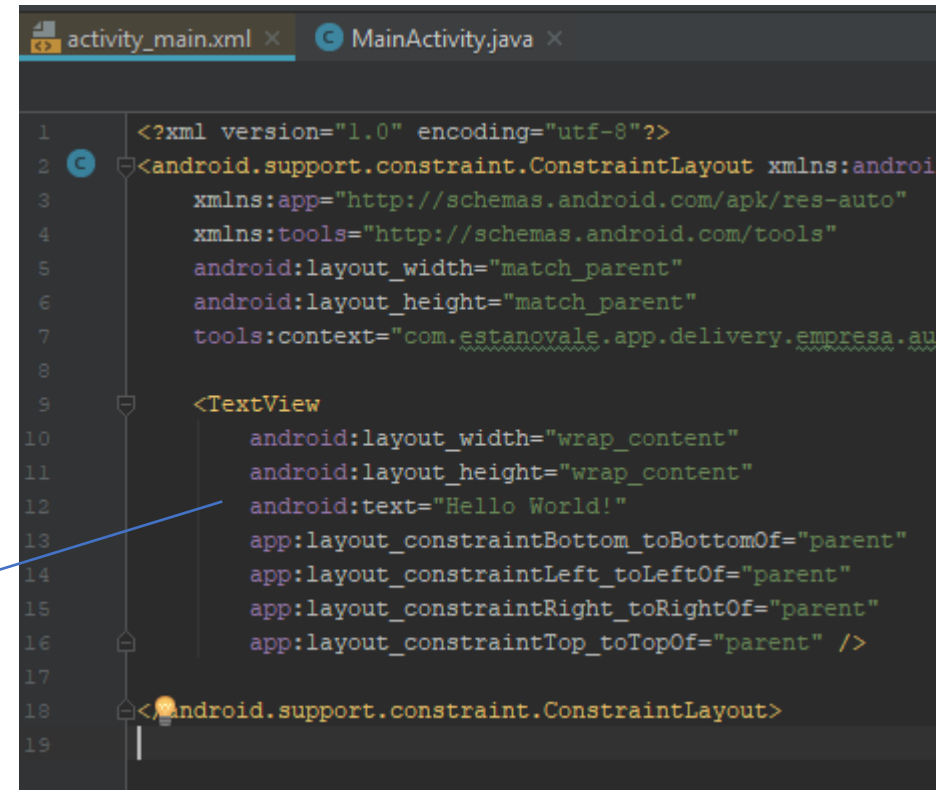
activity_main.xml × MainActivity.java ×

1 <?xml version="1.0" encoding="utf-8"?>
2 <android.support.constraint.ConstraintLayout xmlns:androi
3 xmlns:app="http://schemas.android.com/apk/res-auto"
4 xmlns:tools="http://schemas.android.com/tools"
5 android:layout_width="match_parent"
6 android:layout_height="match_parent"
7 tools:context="com.estanovale.app.delivery.empresa.au
8
9 <TextView
10 android:layout_width="wrap_content"
11 android:layout_height="wrap_content"
12 android:text="Hello World!"
13 app:layout_constraintBottom_toBottomOf="parent"
14 app:layout_constraintLeft_toLeftOf="parent"
15 app:layout_constraintRight_toRightOf="parent"
16 app:layout_constraintTop_toTopOf="parent" />
17
18 </android.support.constraint.ConstraintLayout>
19